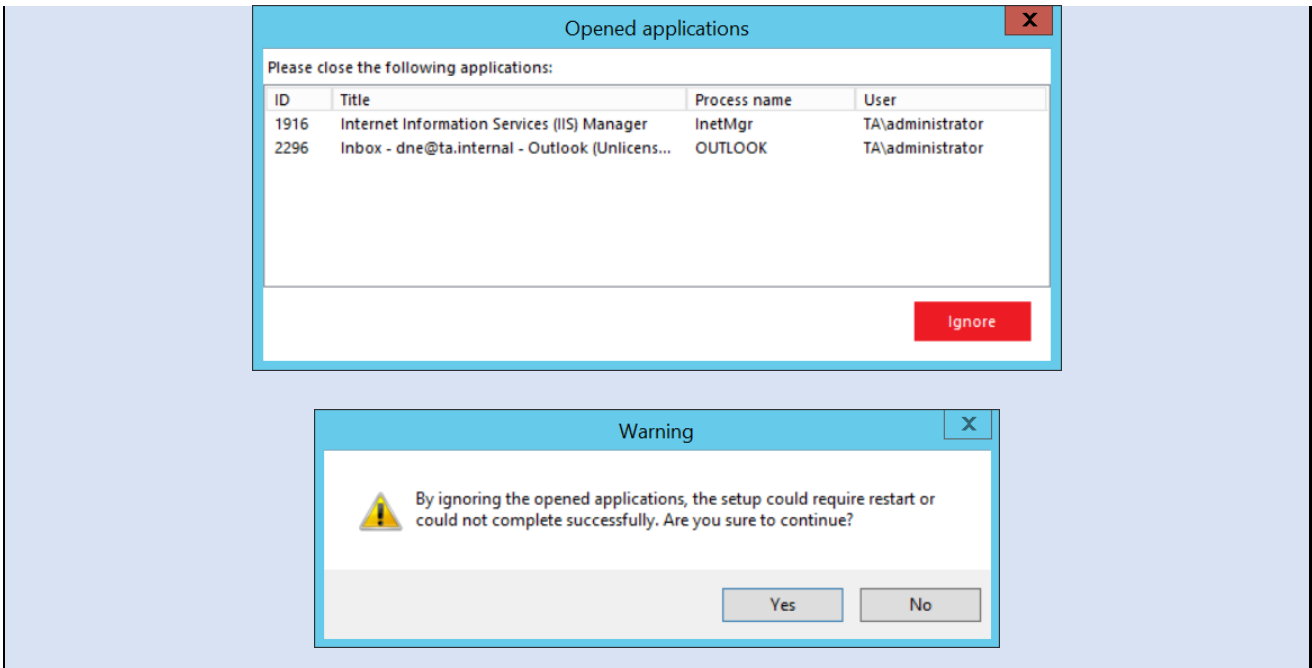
Opened applications

X

Please close the following applications:

| ID | Title | Process name | User |
|---|---|---|---|
| 1916 | Internet Information Services (IIS) Manager | InetMgr | TA\administrator |
| 2296 | Inbox - dne@ta.internal - Outlook (Unlicens... | OUTLOOK | TA\administrator |

Ignore

Warning

X

By ignoring the opened applications, the setup could require restart or could not complete successfully. Are you sure to continue?

Yes

No